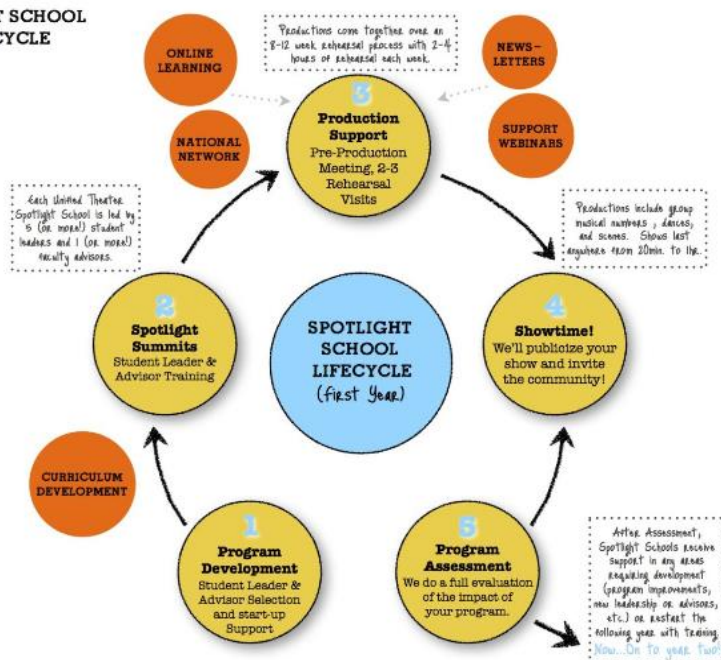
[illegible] SCHOOL
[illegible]CYCLE

ONLINE LEARNING

NATIONAL NETWORK

Productions come together over an 8-12 week rehearsal process with 2-4 hours of rehearsal each week.

NEWS-LETTERS

SUPPORT WEBINARS

3
Production Support
Pre-Production Meeting, 2-3 Rehearsal Visits

Each Unified Theater Spotlight School is led by 5 (or more!) student leaders and 1 (or more!) faculty advisors.

Productions include group musical numbers, dances, and scenes. Shows last anywhere from 20min. to 1hr.

2
Spotlight Summits
Student Leader & Advisor Training

SPOTLIGHT SCHOOL LIFECYCLE
(first Year)

4
Showtime!
We'll publicize your show and invite the community!

CURRICULUM DEVELOPMENT

1
Program Development
Student Leader & Advisor Selection and start-up Support

5
Program Assessment
We do a full evaluation of the impact of your program.

After Assessment, Spotlight Schools receive support in any areas requiring development (program improvements, new leadership or advisors, etc.) or restart the following year with training.
Now...On to year Two!